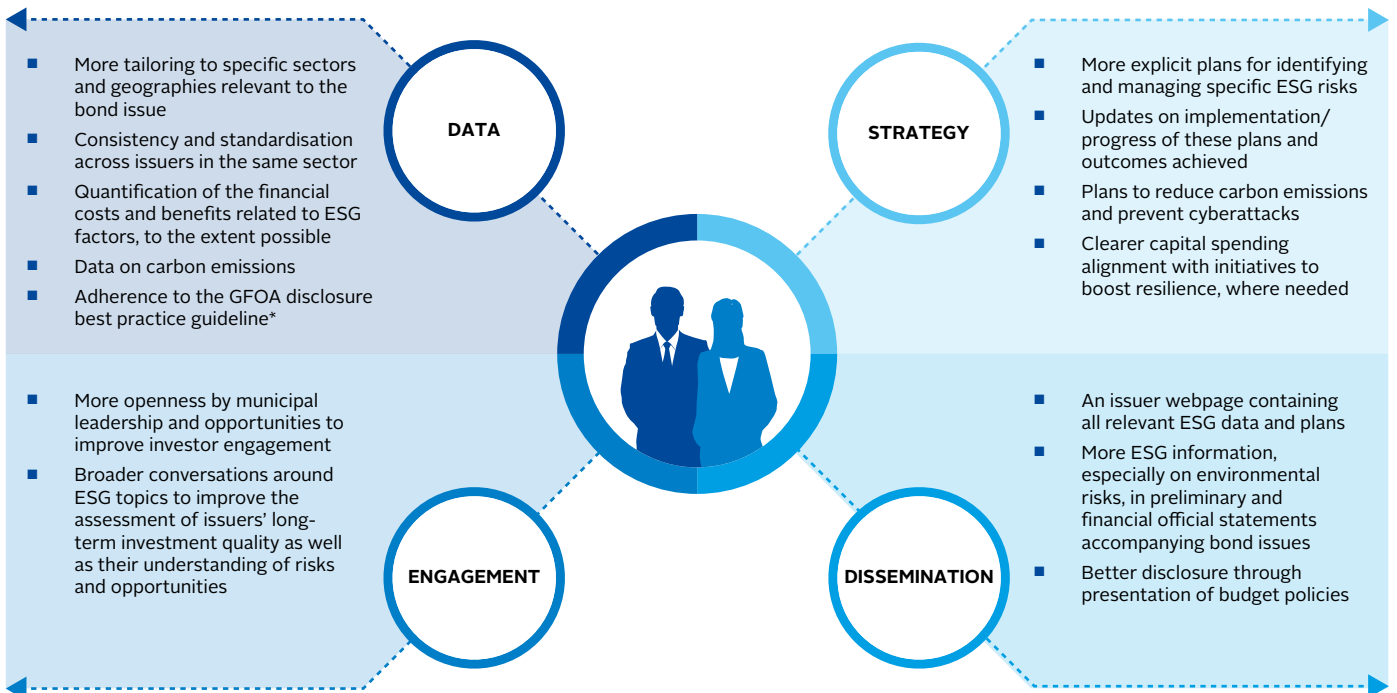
DATA

- More tailoring to specific sectors and geographies relevant to the bond issue
- Consistency and standardisation across issuers in the same sector
- Quantification of the financial costs and benefits related to ESG factors, to the extent possible
- Data on carbon emissions
- Adherence to the GFOA disclosure best practice guideline*

STRATEGY

- More explicit plans for identifying and managing specific ESG risks
- Updates on implementation/ progress of these plans and outcomes achieved
- Plans to reduce carbon emissions and prevent cyberattacks
- Clearer capital spending alignment with initiatives to boost resilience, where needed

ENGAGEMENT

- More openness by municipal leadership and opportunities to improve investor engagement
- Broader conversations around ESG topics to improve the assessment of issuers' long-term investment quality as well as their understanding of risks and opportunities

DISSEMINATION

- An issuer webpage containing all relevant ESG data and plans
- More ESG information, especially on environmental risks, in preliminary and financial official statements accompanying bond issues
- Better disclosure through presentation of budget policies